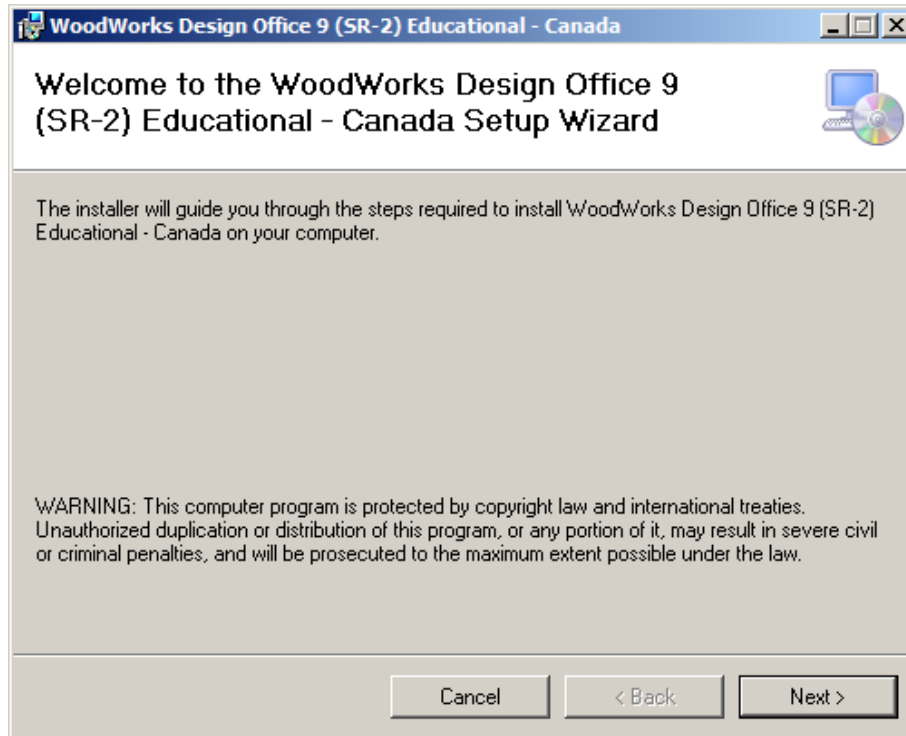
WoodWorks Design Office 9 (SR-2) Educational - Canada

Welcome to the WoodWorks Design Office 9 (SR-2) Educational - Canada Setup Wizard

The installer will guide you through the steps required to install WoodWorks Design Office 9 (SR-2) Educational - Canada on your computer.

WARNING: This computer program is protected by copyright law and international treaties. Unauthorized duplication or distribution of this program, or any portion of it, may result in severe civil or criminal penalties, and will be prosecuted to the maximum extent possible under the law.

Cancel

< Back

Next >